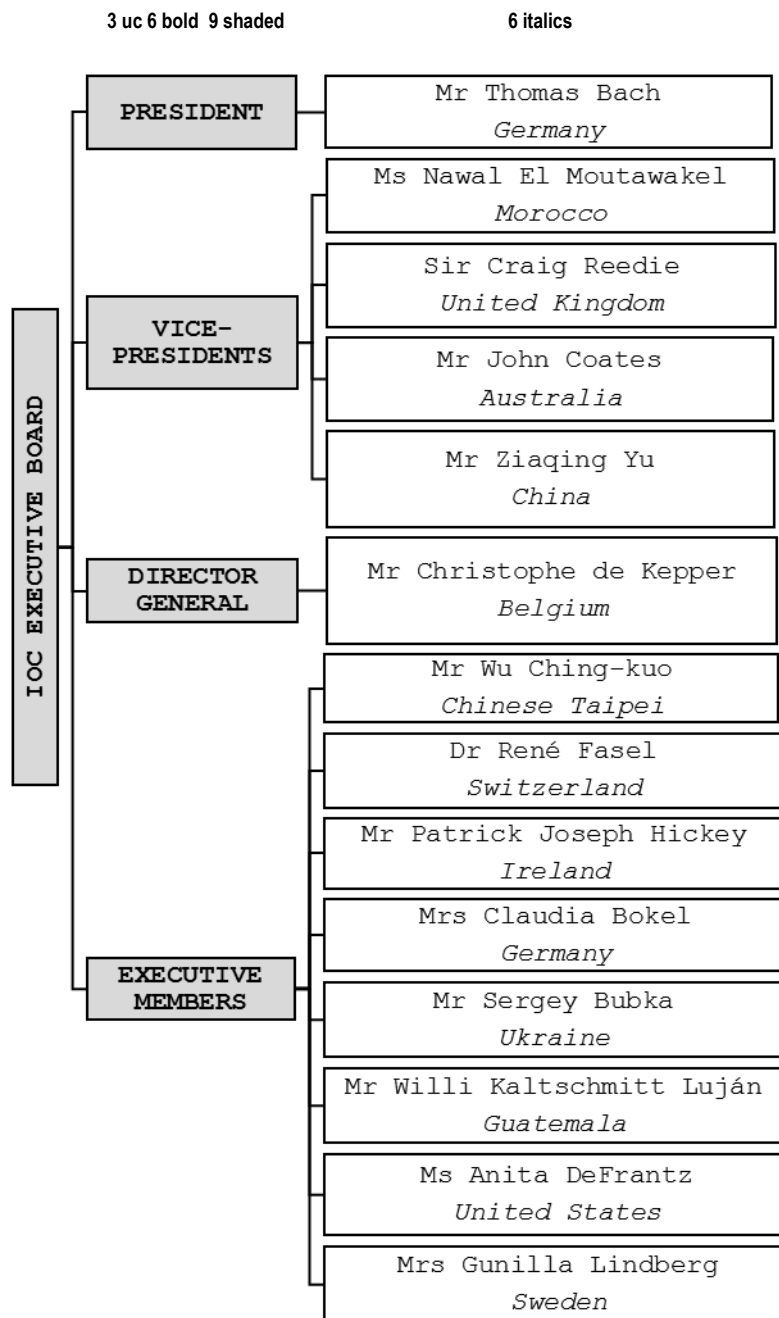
3 uc 6 bold 9 shaded

6 italics

IOC EXECUTIVE BOARD

PRESIDENT

Mr Thomas Bach
*Germany*

VICE-PRESIDENTS

Ms Nawal El Moutawakel
*Morocco*

Sir Craig Reedie
*United Kingdom*

Mr John Coates
*Australia*

Mr Ziaqing Yu
*China*

DIRECTOR GENERAL

Mr Christophe de Kepper
*Belgium*

EXECUTIVE MEMBERS

Mr Wu Ching-kuo
*Chinese Taipei*

Dr René Fasel
*Switzerland*

Mr Patrick Joseph Hickey
*Ireland*

Mrs Claudia Bokel
*Germany*

Mr Sergey Bubka
*Ukraine*

Mr Willi Kaltschmitt Luján
*Guatemala*

Ms Anita DeFrantz
*United States*

Mrs Gunilla Lindberg
*Sweden*